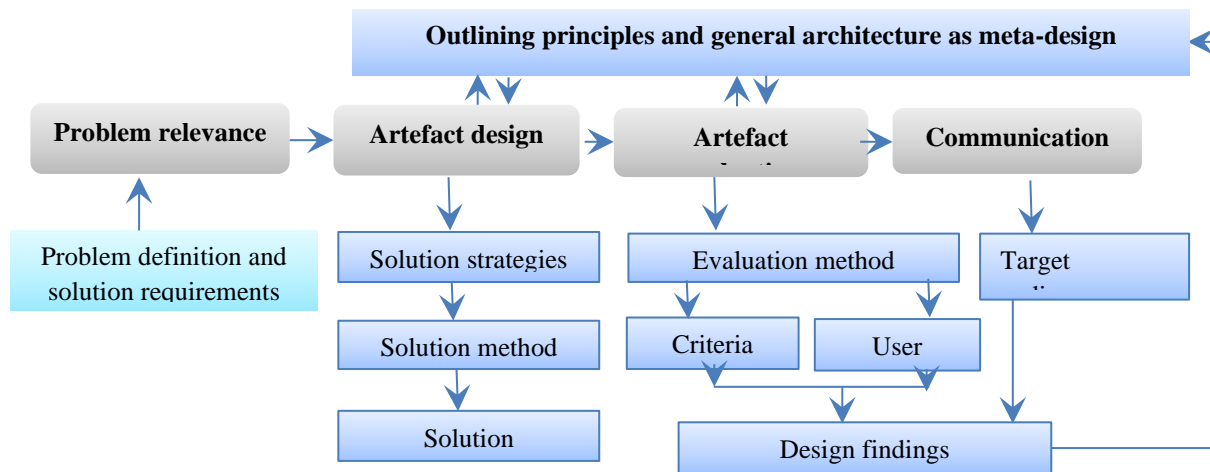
Outlining principles and general architecture as meta-design

Problem relevance

Artefact design

Artefact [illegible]

Communication

Problem definition and solution requirements

Solution strategies

Evaluation method

Target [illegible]

Solution method

Criteria

User

Solution

Design findings